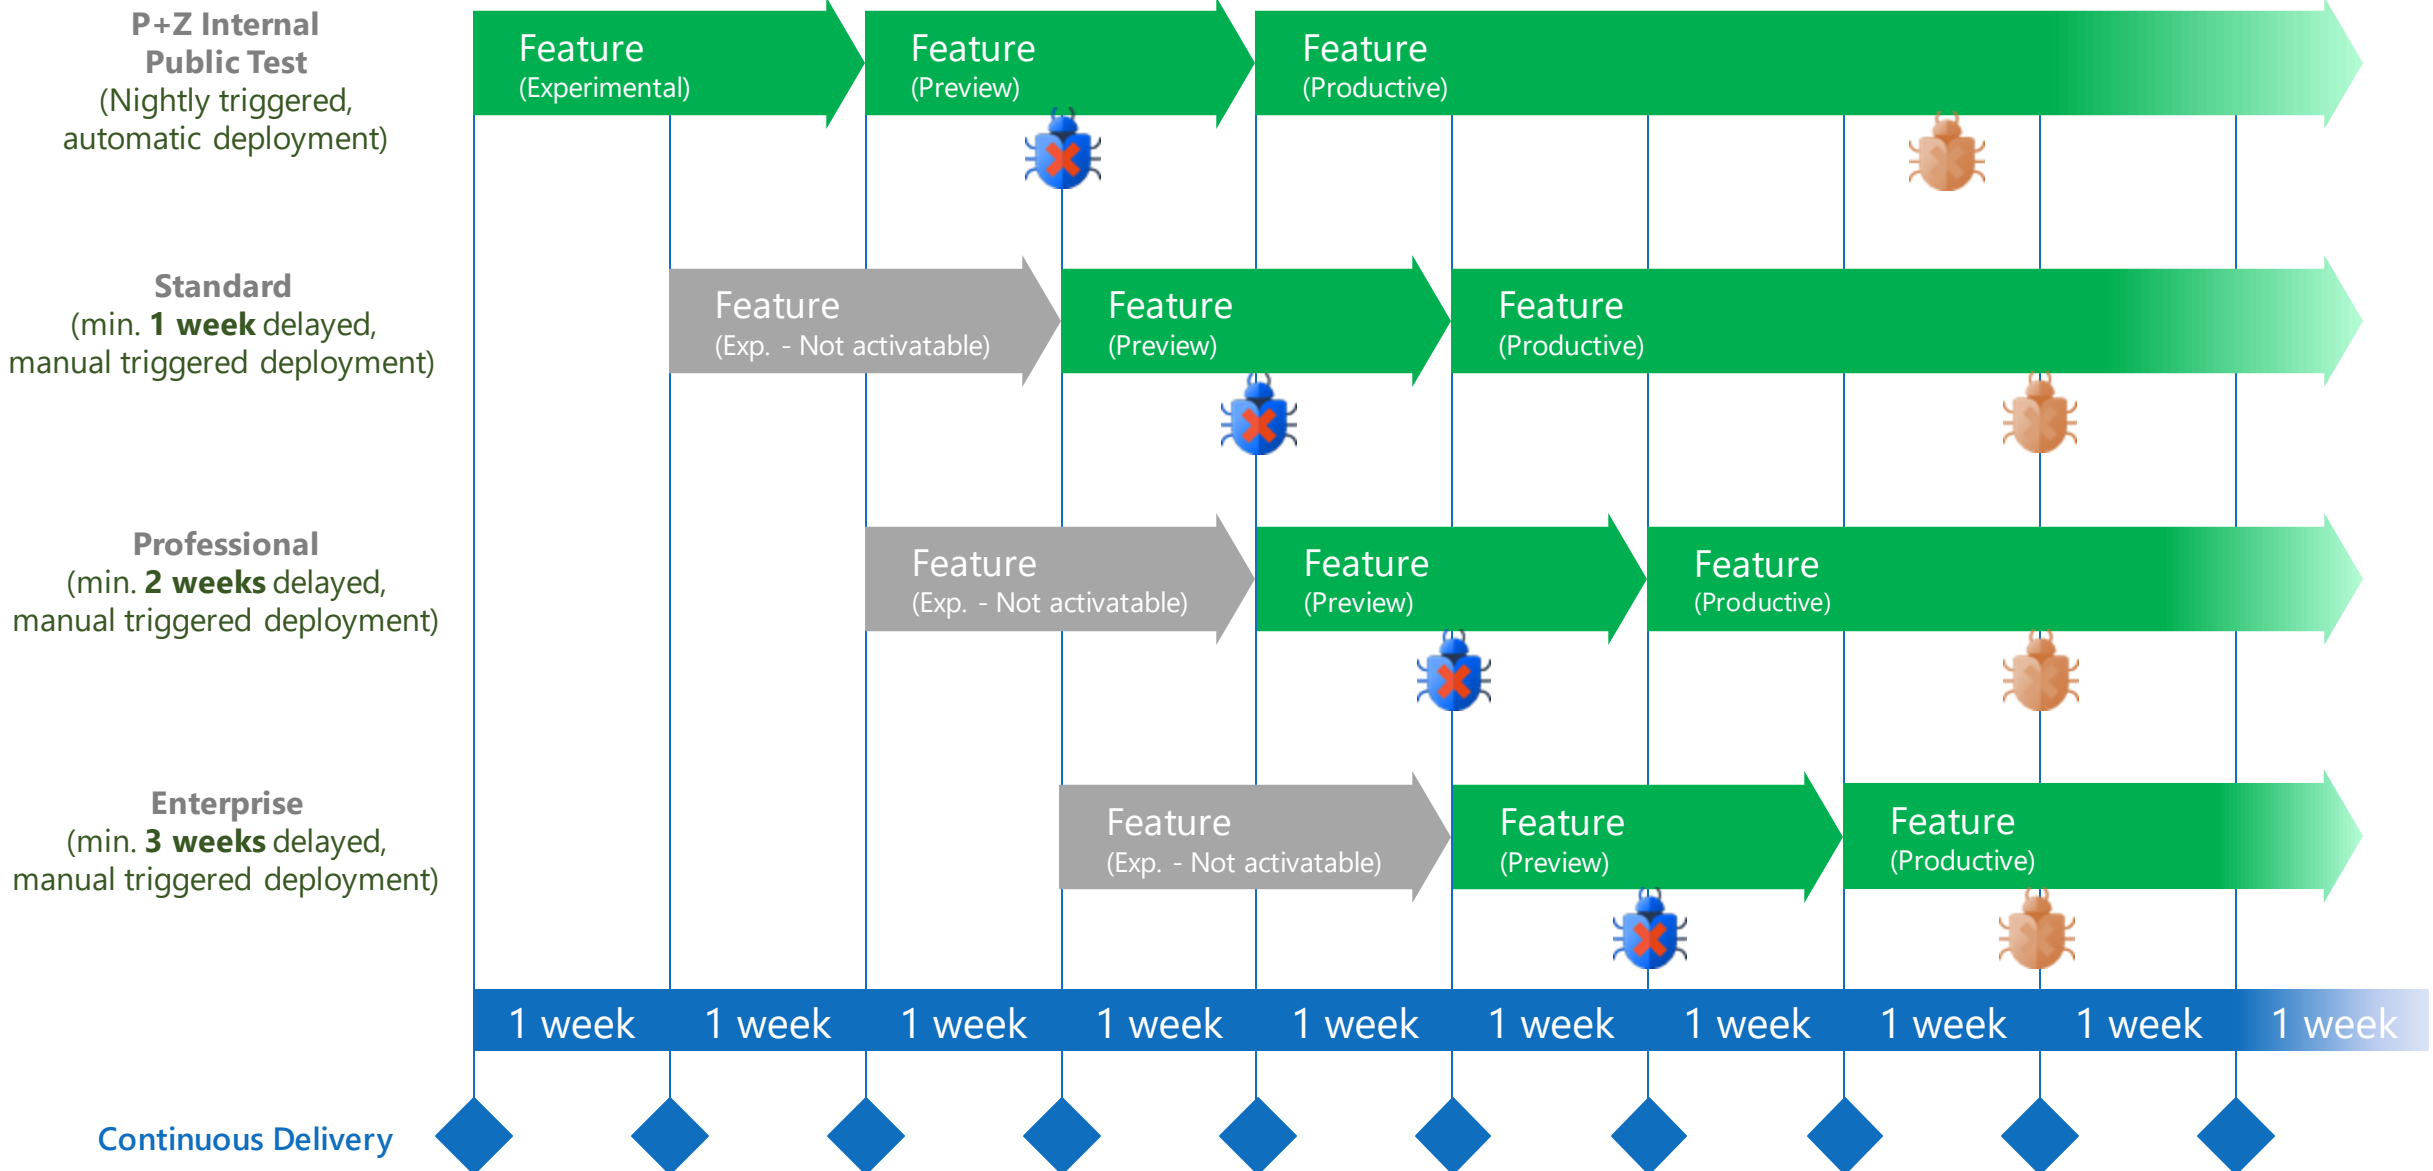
P+Z Internal Public Test (Nightly triggered, automatic deployment)

Feature (Experimental)

Feature (Preview)

Feature (Productive)

Standard (min. 1 week delayed, manual triggered deployment)

Feature (Exp. - Not activatable)

Feature (Preview)

Feature (Productive)

Professional (min. 2 weeks delayed, manual triggered deployment)

Feature (Exp. - Not activatable)

Feature (Preview)

Feature (Productive)

Enterprise (min. 3 weeks delayed, manual triggered deployment)

Feature (Exp. - Not activatable)

Feature (Preview)

Feature (Productive)

| 1 week | 1 week | 1 week | 1 week | 1 week | 1 week | 1 week | 1 week | 1 week | 1 week |
|---|---|---|---|---|---|---|---|---|---|

Continuous Delivery